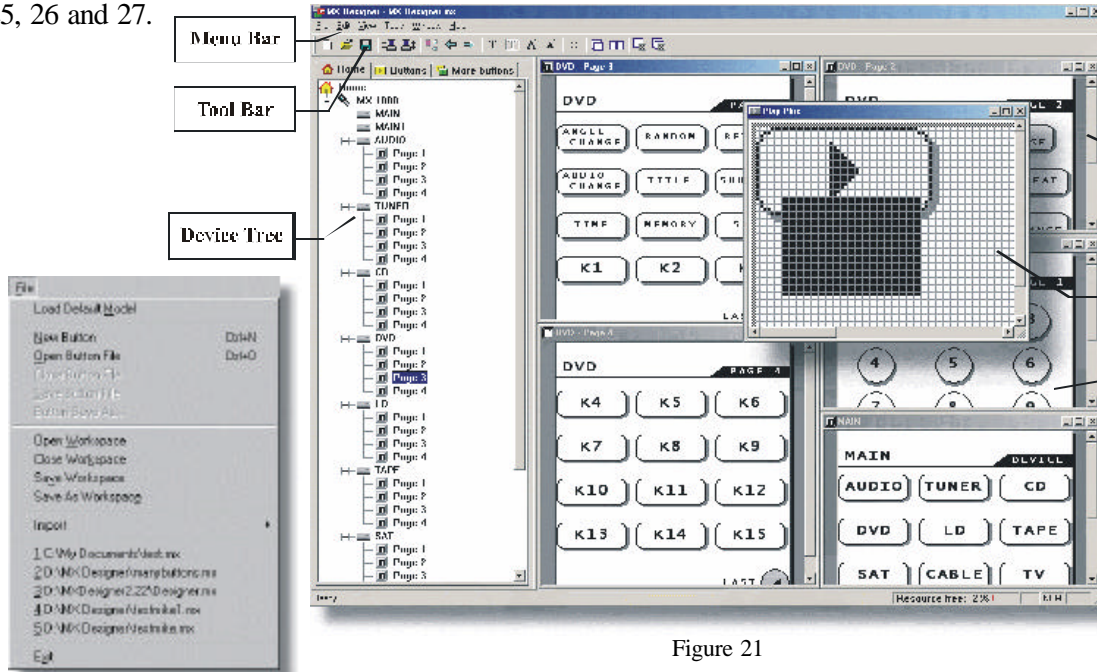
5, 26 and 27.

Menu Bar

Tool Bar

Device Tree

MX Designer - MX Designer.mx

Home | Buttons | More buttons

Home
MX 1000
MAIN
MAIN1
AUDIO
Page 1
Page 2
Page 3
Page 4
TUNER
Page 1
Page 2
Page 3
Page 4
CD
Page 1
Page 2
Page 3
Page 4
DVD
Page 1
Page 2
Page 3
Page 4
LD
Page 1
Page 2
Page 3
Page 4
TAPE
Page 1
Page 2
Page 3
Page 4
SAT
Page 1
Page 2
Page 3

DVD - Page 3
DVD
ANGLE CHANGE
RANDOM
AUDIO CHANGE
TITLE
TIME
MEMORY
K1
K2

DVD - Page 2
DVD

Play.Mix

DVD - Page 4
DVD
PAGE 4
K4
K5
K6
K7
K8
K9
K10
K11
K12
K13
K14
K15
LAST

4
5
6

MAIN
MAIN
DEVICE
AUDIO
TUNER
CD
DVD
LD
TAPE
SAT
CABLE
TV

Ready
Resource free: 2%

File
Load Default Model
New Button Ctrl+N
Open Button File Ctrl+O
Close Button File
Save Button File
Button Save As...
Open Workspace
Close Workspace
Save Workspace
Save As Workspace
Import
1 C:\My Documents\test.mx
2 D:\MXDesigner\manybuttons.mx
3 D:\MXDesigner2.22\Designer.mx
4 D:\MXDesigner\testmike1.mx
5 D:\MXDesigner\testmike.mx
Exit

Figure 21